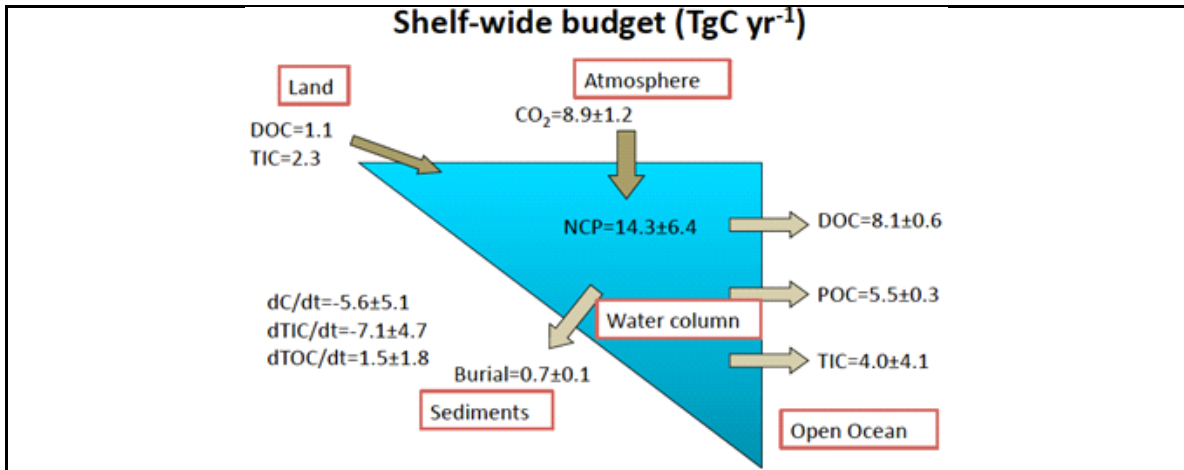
Shelf-wide budget (TgC yr$^{-1}$)

Land

DOC=1.1
TIC=2.3

Atmosphere

$CO_2$=8.9±1.2

NCP=14.3±6.4

DOC=8.1±0.6

POC=5.5±0.3

Water column

TIC=4.0±4.1

dC/dt=-5.6±5.1
dTIC/dt=-7.1±4.7
dTOC/dt=1.5±1.8

Burial=0.7±0.1

Sediments

Open Ocean